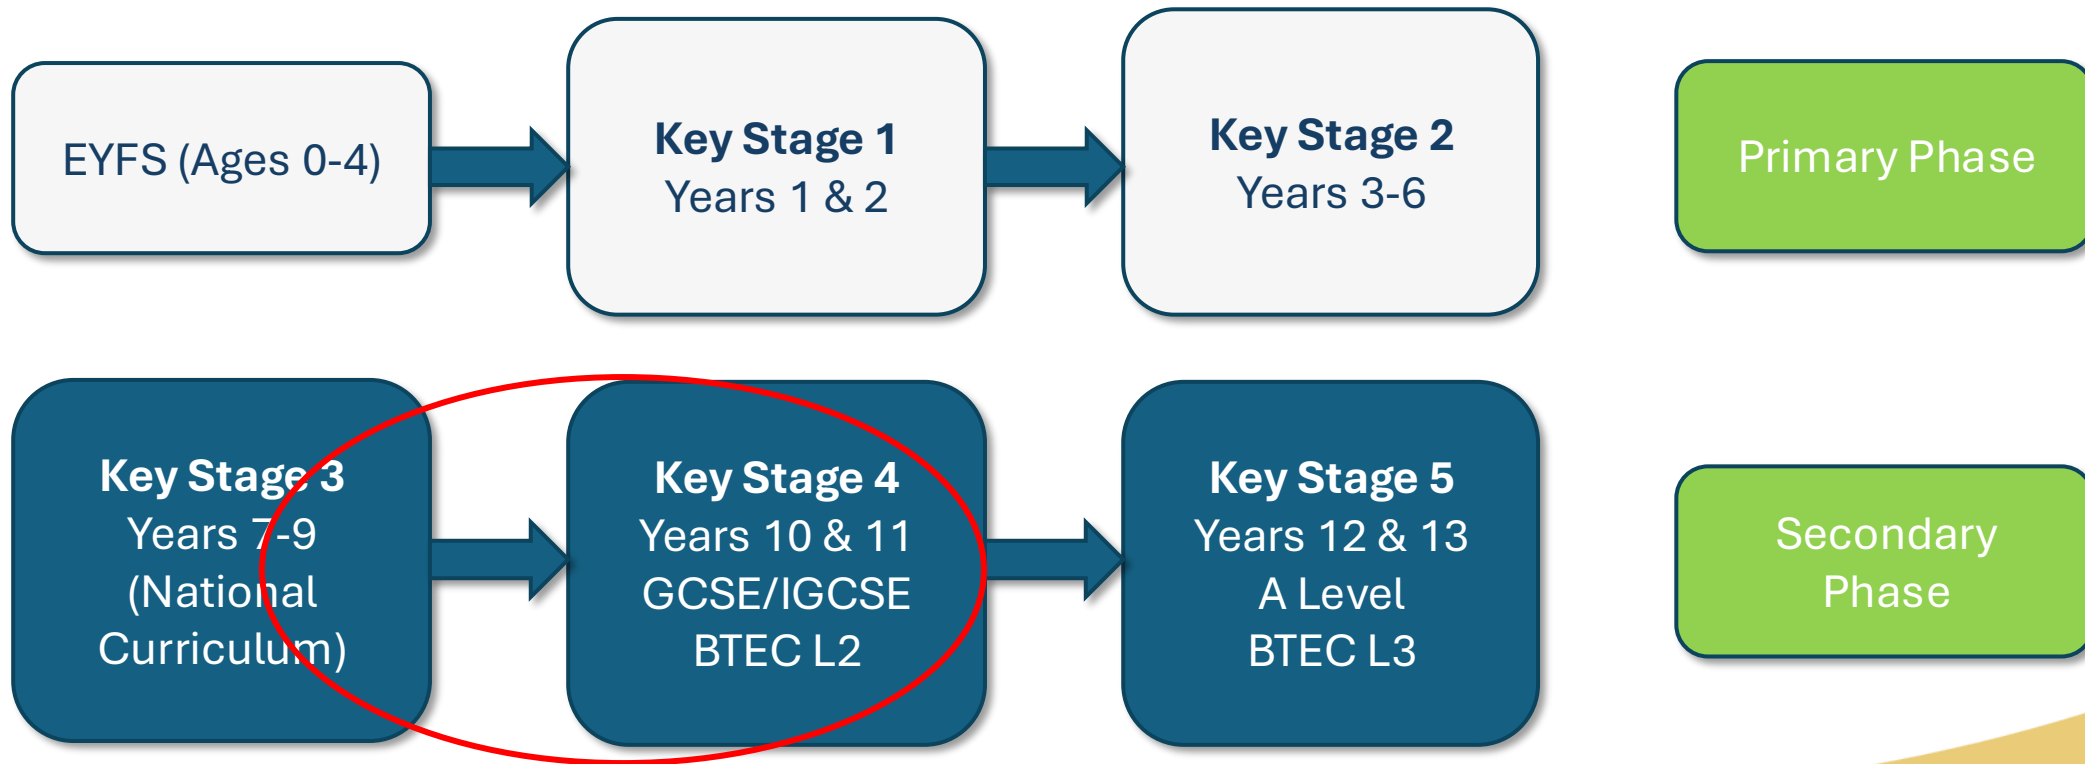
EYFS (Ages 0-4)

**Key Stage 1**
Years 1 & 2

**Key Stage 2**
Years 3-6

Primary Phase

**Key Stage 3**
Years 7-9
(National Curriculum)

**Key Stage 4**
Years 10 & 11
GCSE/IGCSE
BTEC L2

**Key Stage 5**
Years 12 & 13
A Level
BTEC L3

Secondary Phase